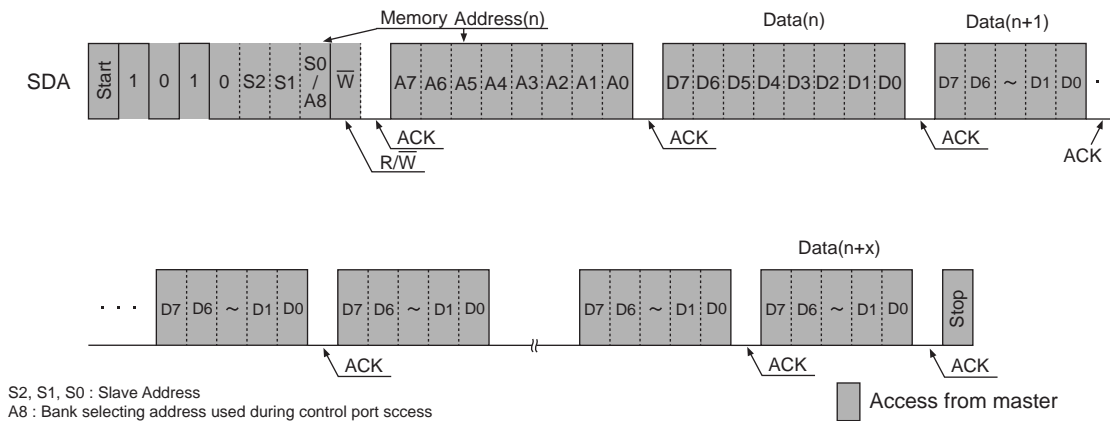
Memory Address(n)

Data(n)

Data(n+1)

SDA

Start | 1 | 0 | 1 | 0 | S2 | S1 | S0 / A8 | $\overline{W}$

A7 | A6 | A5 | A4 | A3 | A2 | A1 | A0

D7 | D6 | D5 | D4 | D3 | D2 | D1 | D0

D7 | D6 | ~ | D1 | D0

$R/\overline{W}$

ACK

ACK

ACK

ACK

Data(n+x)

. . .

D7 | D6 | ~ | D1 | D0

D7 | D6 | ~ | D1 | D0

D7 | D6 | ~ | D1 | D0

D7 | D6 | ~ | D1 | D0

Stop

ACK

ACK

ACK

S2, S1, S0 : Slave Address
A8 : Bank selecting address used during control port sccess

Access from master